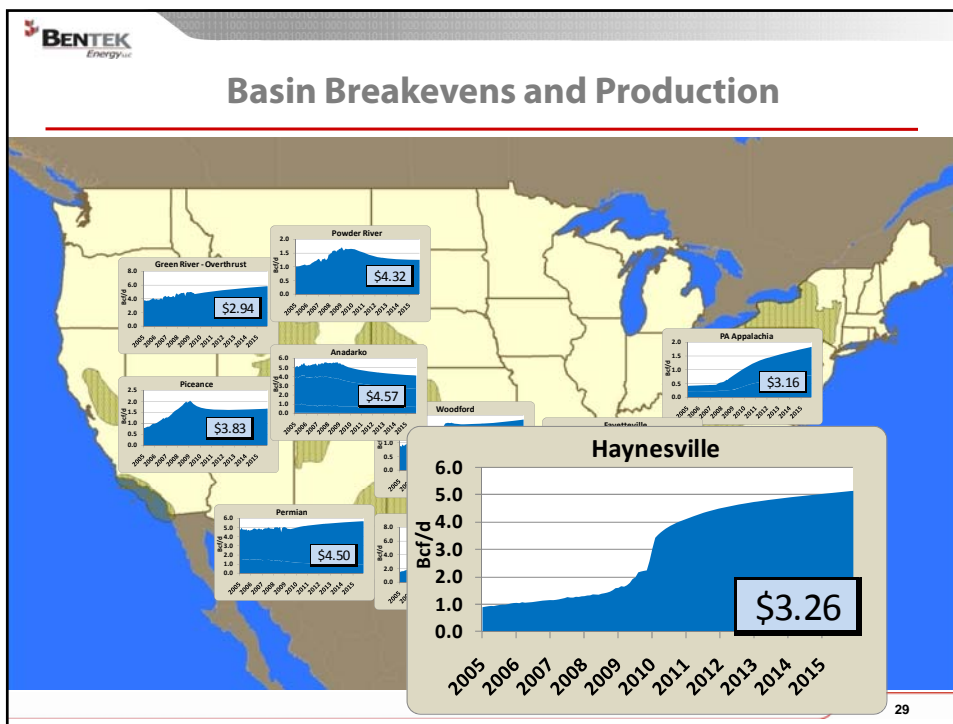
BENTEK Energy LLC

Basin Breakevens and Production

Green River - Overthrust
8.0
6.0
4.0
2.0
0.0
Bcf/d
$2.94
2005 2006 2007 2008 2009 2010 2011 2012 2013 2014 2015

Powder River
2.0
1.5
1.0
0.5
0.0
Bcf/d
$4.32
2005 2006 2007 2008 2009 2010 2011 2012 2013 2014 2015

Anadarko
6.0
5.0
4.0
3.0
2.0
1.0
0.0
Bcf/d
$4.57
2005 2006 2007 2008 2009 2010 2011 2012 2013 2014 2015

Piceance
2.5
2.0
1.5
1.0
0.5
0.0
Bcf/d
$3.83
2005 2006 2007 2008 2009 2010 2011 2012 2013 2014 2015

Woodford
1.0
0.5
0.0
Bcf/d
2005

Fayetteville

PA Appalachia
2.0
1.5
1.0
0.5
0.0
Bcf/d
$3.16
2005 2006 2007 2008 2009 2010 2011 2012 2013 2014 2015

Permian
6.0
5.0
4.0
3.0
2.0
1.0
0.0
Bcf/d
$4.50
2005 2006 2007 2008 2009 2010 2011 2012 2013 2014 2015

8.0
6.0
4.0
2.0
0.0
Bcf/d
2005

Haynesville
6.0
5.0
4.0
3.0
2.0
1.0
0.0
Bcf/d
$3.26
2005 2006 2007 2008 2009 2010 2011 2012 2013 2014 2015

29